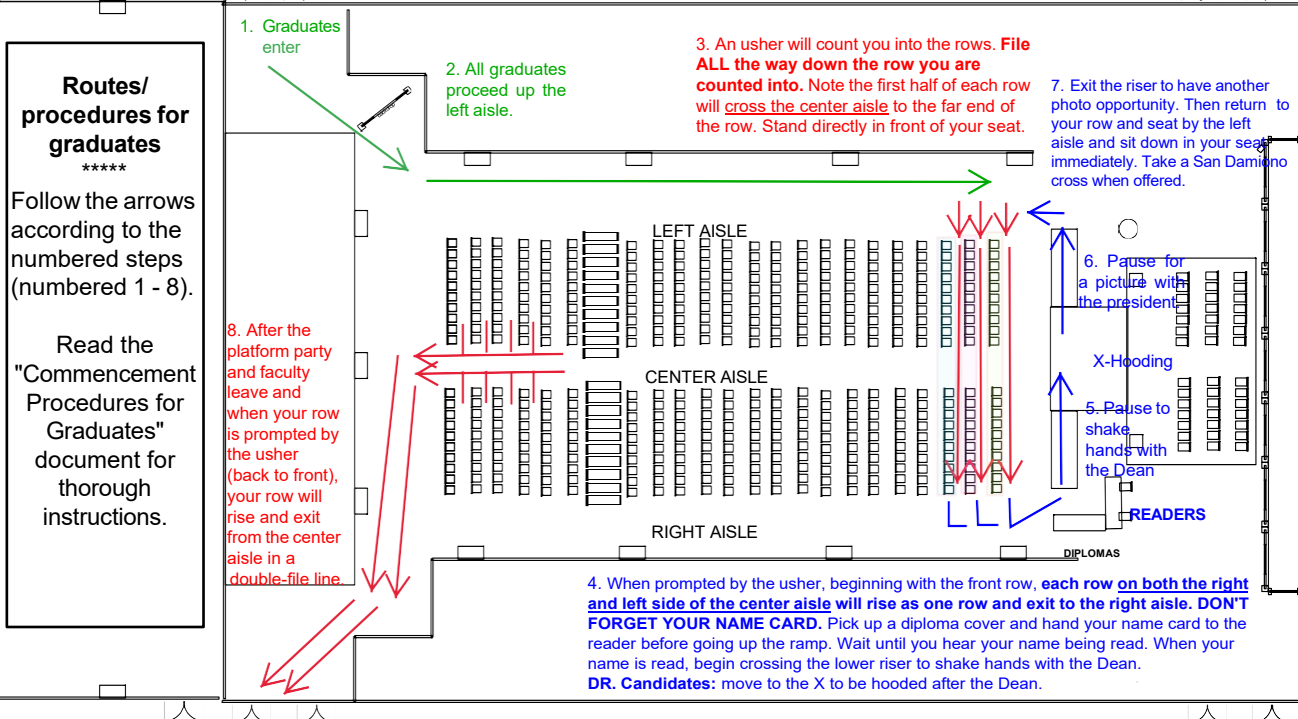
Routes/ procedures for graduates
*****
Follow the arrows according to the numbered steps (numbered 1 - 8).

Read the "Commencement Procedures for Graduates" document for thorough instructions.

1. Graduates enter

2. All graduates proceed up the left aisle.

3. An usher will count you into the rows. File ALL the way down the row you are counted into. Note the first half of each row will cross the center aisle to the far end of the row. Stand directly in front of your seat.

7. Exit the riser to have another photo opportunity. Then return to your row and seat by the left aisle and sit down in your seat immediately. Take a San Damiano cross when offered.

LEFT AISLE

6. Pause for a picture with the president

X-Hooding

CENTER AISLE

5. Pause to shake hands with the Dean

8. After the platform party and faculty leave and when your row is prompted by the usher (back to front), your row will rise and exit from the center aisle in a double-file line.

READERS

RIGHT AISLE

DIPLOMAS

4. When prompted by the usher, beginning with the front row, each row on both the right and left side of the center aisle will rise as one row and exit to the right aisle. DON'T FORGET YOUR NAME CARD. Pick up a diploma cover and hand your name card to the reader before going up the ramp. Wait until you hear your name being read. When your name is read, begin crossing the lower riser to shake hands with the Dean.
DR. Candidates: move to the X to be hooded after the Dean.